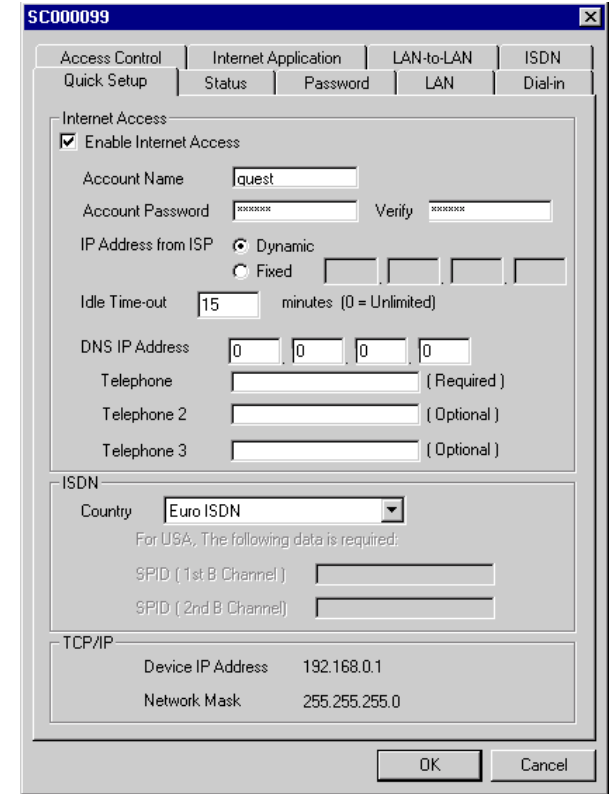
SC000099

Access Control | Internet Application | LAN-to-LAN | ISDN
Quick Setup | Status | Password | LAN | Dial-in

Internet Access
Enable Internet Access

Account Name quest
Account Password ****** Verify ******
IP Address from ISP Dynamic
Fixed . . .
Idle Time-out 15 minutes (0 = Unlimited)

DNS IP Address 0 . 0 . 0 . 0
Telephone ( Required )
Telephone 2 ( Optional )
Telephone 3 ( Optional )

ISDN
Country Euro ISDN
For USA, The following data is required:
SPID ( 1st B Channel )
SPID ( 2nd B Channel)

TCP/IP
Device IP Address 192.168.0.1
Network Mask 255.255.255.0

OK Cancel